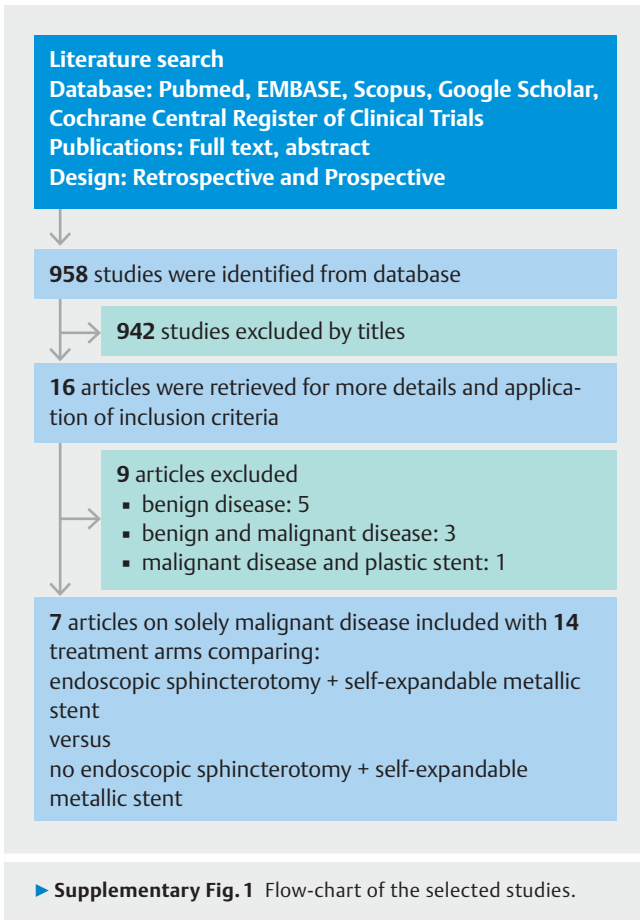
Literature search
Database: Pubmed, EMBASE, Scopus, Google Scholar, Cochrane Central Register of Clinical Trials
Publications: Full text, abstract
Design: Retrospective and Prospective

958 studies were identified from database

942 studies excluded by titles

16 articles were retrieved for more details and application of inclusion criteria

9 articles excluded
▪ benign disease: 5
▪ benign and malignant disease: 3
▪ malignant disease and plastic stent: 1

7 articles on solely malignant disease included with 14 treatment arms comparing:
endoscopic sphincterotomy + self-expandable metallic stent
versus
no endoscopic sphincterotomy + self-expandable metallic stent

▶ Supplementary Fig. 1 Flow-chart of the selected studies.